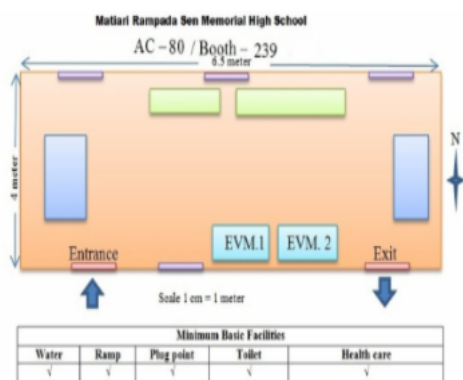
Matiari Rampada Sen Memorial High School

AC – 80 / Booth – 239

6.5 meter

4 meter

N

EVM.1

EVM. 2

Entrance

Exit

Scale 1 cm = 1 meter

| Minimum Basic Facilities | | | | |
|---|---|---|---|---|
| Water | Ramp | Plug point | Toilet | Health care |
| √ | √ | √ | √ | √ |